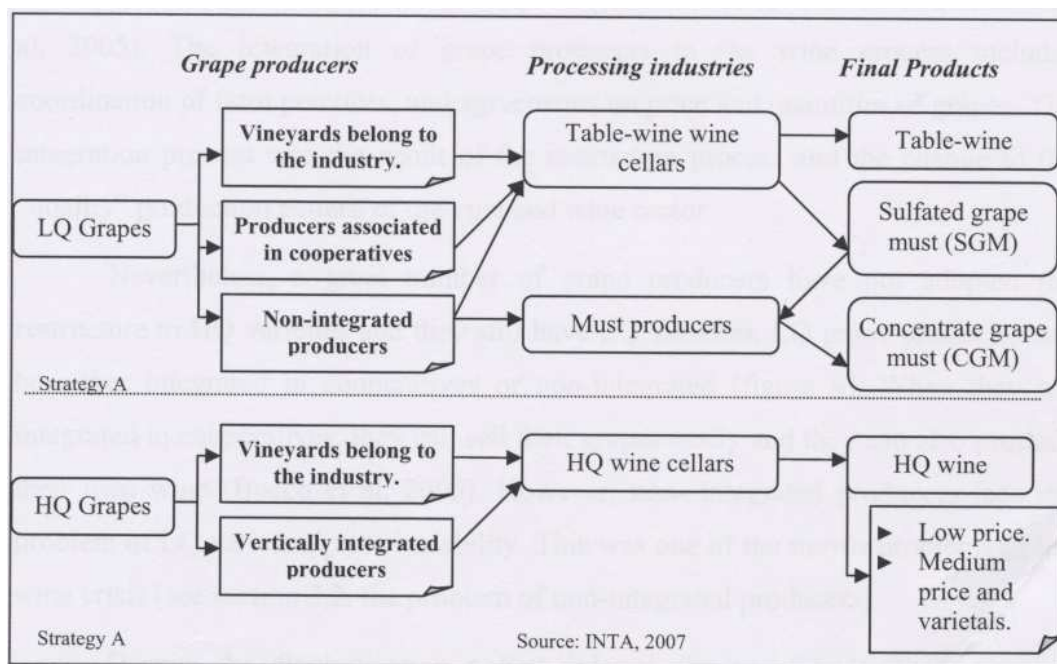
Grape producers

Processing industries

Final Products

LQ Grapes

Vineyards belong to the industry.

Producers associated in cooperatives

Non-integrated producers

Table-wine wine cellars

Must producers

Table-wine

Sulfated grape must (SGM)

Concentrate grape must (CGM)

Strategy A

HQ Grapes

Vineyards belong to the industry.

Vertically integrated producers

HQ wine cellars

HQ wine

▸ Low price.
▸ Medium price and varietals.

Strategy A

Source: INTA, 2007